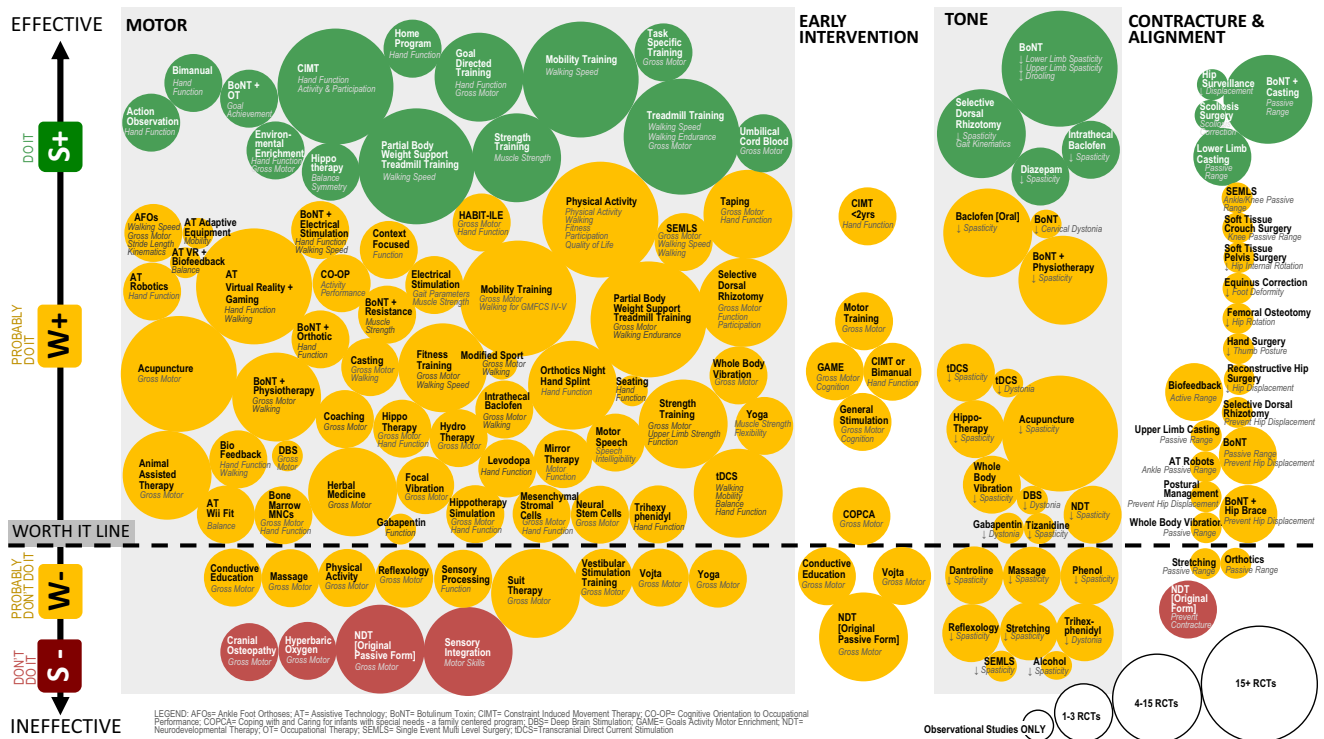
EFFECTIVE

DO IT S+

PROBABLY DO IT W+

WORTH IT LINE

PROBABLY DON'T DO IT W-

DON'T DO IT S-

INEFFECTIVE

MOTOR

Home Program
Hand Function

CIMT
Hand Function
Activity & Participation

Goal Directed Training
Hand Function
Gross Motor

Mobility Training
Walking Speed

Task Specific Training
Gross Motor

Bimanual
Hand Function

BoNT + OT
Goal Achievement

Action Observation
Hand Function

Environmental Enrichment
Hand Function
Gross Motor

Partial Body Weight Support Treadmill Training
Walking Speed

Hippo therapy
Balance
Symmetry

Strength Training
Muscle Strength

Treadmill Training
Walking Speed
Walking Endurance
Gross Motor

Umbilical Cord Blood
Gross Motor

AFOs
Walking Speed
Gross Motor
Stride Length
Kinematics

AT Adaptive Equipment
Mobility

AT VR + Biofeedback
Balance

BoNT + Electrical Stimulation
Hand Function
Walking Speed

HABIT-ILE
Gross Motor
Hand Function

Physical Activity
Physical Activity
Walking
Fitness
Participation
Quality of Life

Taping
Gross Motor
Hand Function

SEMLS
Gross Motor
Walking Speed
Walking

Context Focused
Function

AT Robotics
Hand Function

AT Virtual Reality + Gaming
Hand Function
Walking

CO-OP
Activity
Performance

Electrical Stimulation
Gait Parameters
Muscle Strength

Mobility Training
Gross Motor
Walking for GMFCS IV-V

Selective Dorsal Rhizotomy
Gross Motor
Function
Participation

BoNT + Resistance
Muscle Strength

Partial Body Weight Support Treadmill Training
Gross Motor
Walking Endurance

BoNT + Orthotic
Hand Function

Acupuncture
Gross Motor

Casting
Gross Motor
Walking

Fitness Training
Gross Motor
Walking Speed

Modified Sport
Gross Motor
Walking

Orthotics Night Hand Splint
Hand Function

Whole Body Vibration
Gross Motor

BoNT + Physiotherapy
Gross Motor
Walking

Seating
Hand Function

Intrathecal Baclofen
Gross Motor

Strength Training
Gross Motor
Upper Limb Strength
Function

Yoga
Muscle Strength
Flexibility

Coaching
Gross Motor

Hippo Therapy
Gross Motor
Hand Function

Hydro Therapy
Gross Motor

Motor Speech
Speech
Intelligibility

Bio Feedback
Hand Function
Walking

DBS
Gross Motor

Mirror Therapy
Motor Function

Levodopa
Hand Function

Animal Assisted Therapy
Gross Motor

Herbal Medicine
Gross Motor

Focal Vibration
Gross Motor

tDCS
Walking
Mobility
Balance
Hand Function

AT Wii Fit
Balance

Bone Marrow MNCs
Gross Motor
Hand Function

Hippotherapy Simulation
Gross Motor
Hand Function

Mesenchymal Stromal Cells
Gross Motor
Hand Function

Neural Stem Cells
Gross Motor

Trihexyphenidyl
Hand Function

Gabapentin
Function

Conductive Education
Gross Motor

Massage
Gross Motor

Physical Activity
Gross Motor

Reflexology
Gross Motor

Sensory Processing
Function

Suit Therapy
Gross Motor

Vestibular Stimulation Training
Gross Motor

Vojta
Gross Motor

Yoga
Gross Motor

Cranial Osteopathy
Gross Motor

Hyperbaric Oxygen
Gross Motor

NDT [Original Passive Form]
Gross Motor

Sensory Integration
Motor Skills

EARLY INTERVENTION

CIMT <2yrs
Hand Function

Motor Training
Gross Motor

GAME
Gross Motor
Cognition

CIMT or Bimanual
Hand Function

General Stimulation
Gross Motor
Cognition

COPCA
Gross Motor

Conductive Education
Gross Motor

Vojta
Gross Motor

NDT [Original Passive Form]
Gross Motor

TONE

BoNT
↓ Lower Limb Spasticity
↓ Upper Limb Spasticity
↓ Drooling

Selective Dorsal Rhizotomy
↓ Spasticity
Gait Kinematics

Intrathecal Baclofen
↓ Spasticity

Diazepam
↓ Spasticity

Baclofen [Oral]
↓ Spasticity

BoNT
↓ Cervical Dystonia

BoNT + Physiotherapy
↓ Spasticity

tDCS
↓ Spasticity

tDCS
↓ Dystonia

Hippo-Therapy
↓ Spasticity

Acupuncture
↓ Spasticity

Whole Body Vibration
↓ Spasticity

DBS
↓ Dystonia

NDT
↓ Spasticity

Gabapentin
↓ Dystonia

Tizanidine
↓ Spasticity

Dantroline
↓ Spasticity

Massage
↓ Spasticity

Phenol
↓ Spasticity

Reflexology
↓ Spasticity

Stretching
↓ Spasticity

Trihexyphenidyl
↓ Dystonia

SEMLS
↓ Spasticity

Alcohol
↓ Spasticity

CONTRACTURE & ALIGNMENT

Hip Surveillance
↓ Displacement

BoNT + Casting
Passive Range

Scoliosis Surgery
Scoliosis Correction

Lower Limb Casting
Passive Range

SEMLS
Ankle/Knee Passive Range

Soft Tissue Crouch Surgery
Knee Passive Range

Soft Tissue Pelvis Surgery
↑ Hip Internal Rotation

Equinus Correction
↓ Foot Deformity

Femoral Osteotomy
↓ Hip Rotation

Hand Surgery
↓ Thumb Posture

Reconstructive Hip Surgery
↓ Hip Displacement

Biofeedback
Active Range

Selective Dorsal Rhizotomy
Prevent Hip Displacement

Upper Limb Casting
Passive Range

BoNT
Passive Range
Prevent Hip Displacement

AT Robots
Ankle Passive Range

Postural Management
Prevent Hip Displacement

BoNT + Hip Brace
Prevent Hip Displacement

Whole Body Vibration
Passive Range

Stretching
Passive Range

Orthotics
Passive Range

NDT [Original Form]
Prevent Contracture

Observational Studies ONLY
1-3 RCTs
4-15 RCTs
15+ RCTs

LEGEND: AFOs= Ankle Foot Orthoses; AT= Assistive Technology; BoNT= Botulinum Toxin; CIMT= Constraint Induced Movement Therapy; CO-OP= Cognitive Orientation to Occupational Performance; COPCA= Coping with and Caring for infants with special needs - a family centered program; DBS= Deep Brain Stimulation; GAME= Goals Activity Motor Enrichment; NDT= Neurodevelopmental Therapy; OT= Occupational Therapy; SEMLS= Single Event Multi Level Surgery; tDCS=Transcranial Direct Current Stimulation